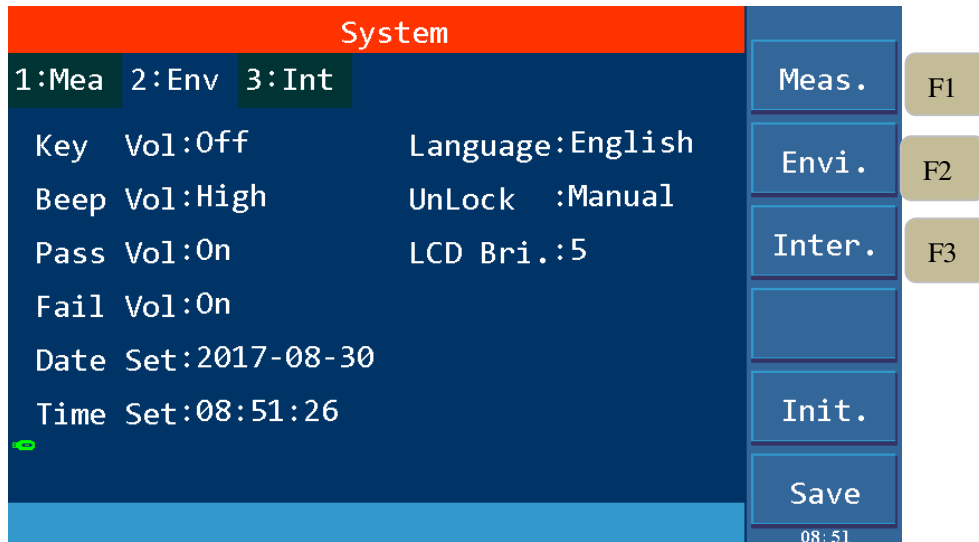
System

1:Mea 2:Env 3:Int

Key Vol:Off
Beep Vol:High
Pass Vol:On
Fail Vol:On
Date Set:2017-08-30
Time Set:08:51:26

Language:English
UnLock :Manual
LCD Bri.:5

Meas.
Envi.
Inter.
Init.
Save
08:51

F1
F2
F3